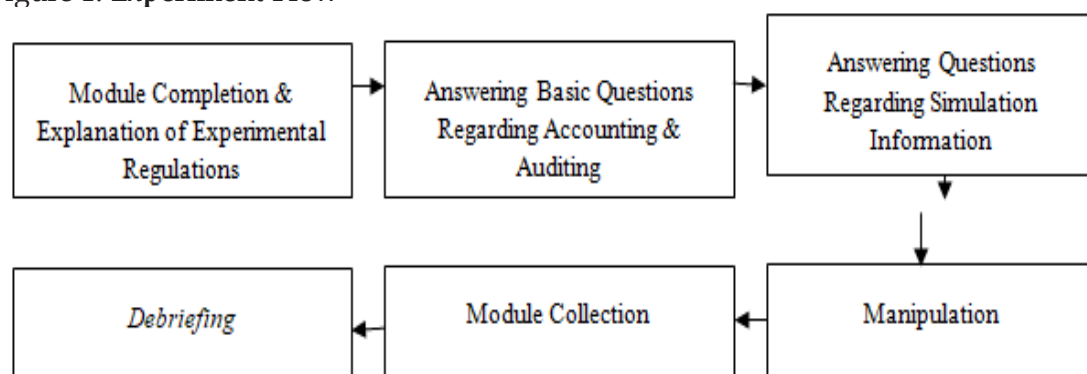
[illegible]igure 1. Experiment Flow

Module Completion & Explanation of Experimental Regulations

Answering Basic Questions Regarding Accounting & Auditing

Answering Questions Regarding Simulation Information

Manipulation

Module Collection

*Debriefing*